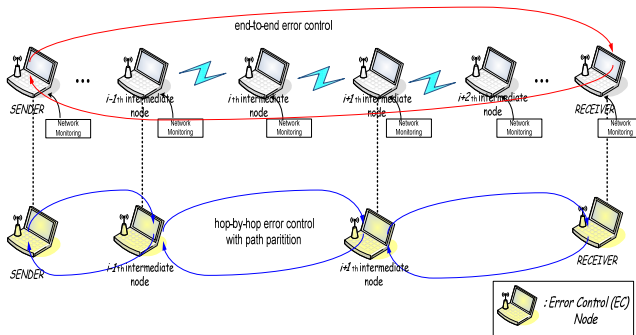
end-to-end error control

SENDER

Network Monitoring

i-1th intermediate node

Network Monitoring

ith intermediate node

Network Monitoring

i+1th intermediate node

Network Monitoring

i+2th intermediate node

Network Monitoring

RECEIVER

Network Monitoring

hop-by-hop error control with path paritition

SENDER

i-1th intermediate node

i+1th intermediate node

RECEIVER

: Error Control (EC) Node